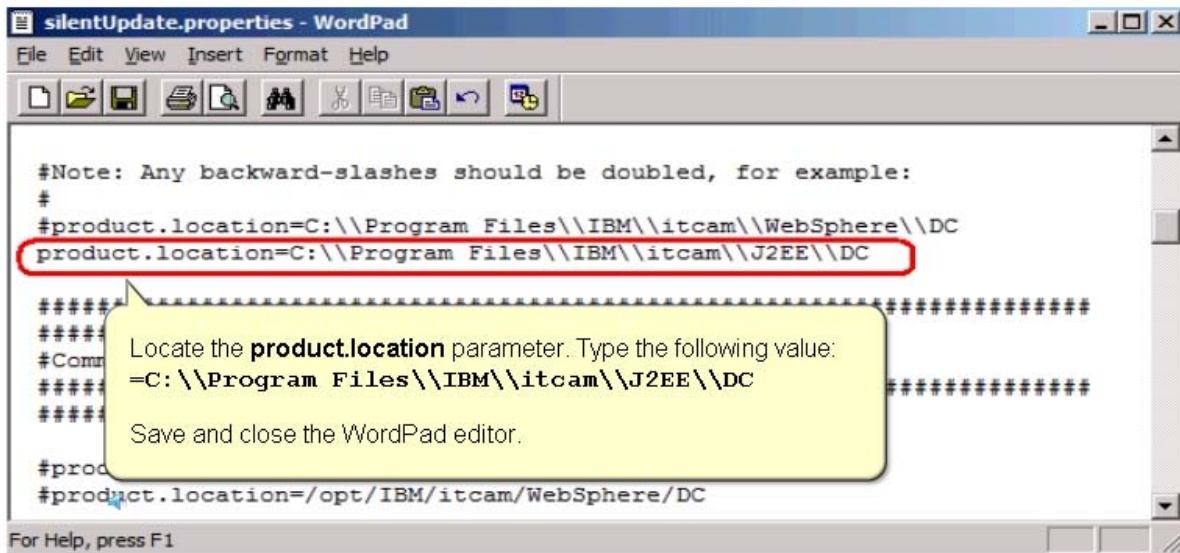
silentUpdate.properties - WordPad

File Edit View Insert Format Help

#Note: Any backward-slashes should be doubled, for example:
#
#product.location=C:\\Program Files\\IBM\\itcam\\WebSphere\\DC
product.location=C:\\Program Files\\IBM\\itcam\\J2EE\\DC

#####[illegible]################
#####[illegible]
#Comm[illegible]
#####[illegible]################
#####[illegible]

Locate the **product.location** parameter. Type the following value:
=C:\\Program Files\\IBM\\itcam\\J2EE\\DC

Save and close the WordPad editor.

#prod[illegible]
#product.location=/opt/IBM/itcam/WebSphere/DC

For Help, press F1